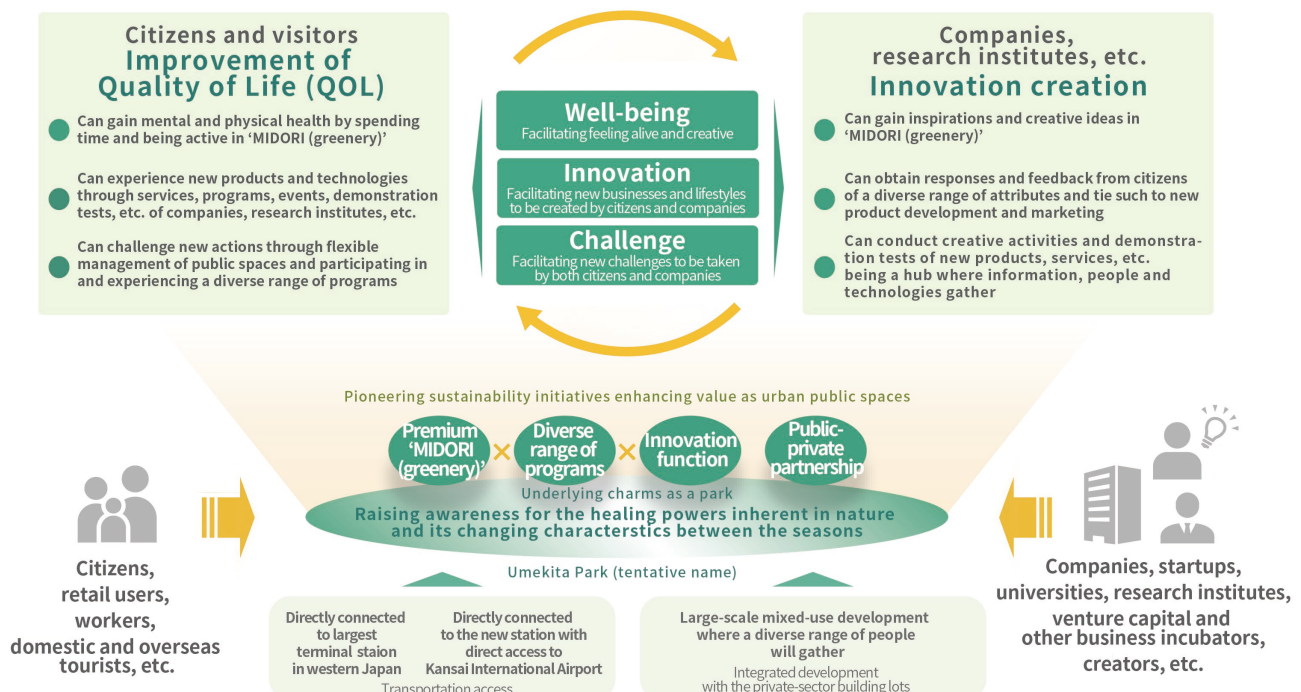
Citizens and visitors
Improvement of Quality of Life (QOL)

Can gain mental and physical health by spending time and being active in 'MIDORI (greenery)'

Can experience new products and technologies through services, programs, events, demonstration tests, etc. of companies, research institutes, etc.

Can challenge new actions through flexible management of public spaces and participating in and experiencing a diverse range of programs

Well-being
Facilitating feeling alive and creative

Innovation
Facilitating new businesses and lifestyles to be created by citizens and companies

Challenge
Facilitating new challenges to be taken by both citizens and companies

Companies, research institutes, etc.
Innovation creation

Can gain inspirations and creative ideas in 'MIDORI (greenery)'

Can obtain responses and feedback from citizens of a diverse range of attributes and tie such to new product development and marketing

Can conduct creative activities and demonstration tests of new products, services, etc. being a hub where information, people and technologies gather

Pioneering sustainability initiatives enhancing value as urban public spaces

Premium 'MIDORI (greenery)' × Diverse range of programs × Innovation function Public-private partnership

Underlying charms as a park
Raising awareness for the healing powers inherent in nature and its changing characterstics between the seasons

Citizens, retail users, workers, domestic and overseas tourists, etc.

Umekita Park (tentative name)

Companies, startups, universities, research institutes, venture capital and other business incubators, creators, etc.

Directly connected to largest terminal staion in western Japan

Directly connected to the new station with direct access to Kansai International Airport

Transportation access

Large-scale mixed-use development where a diverse range of people will gather

Integrated development with the private-sector building lots